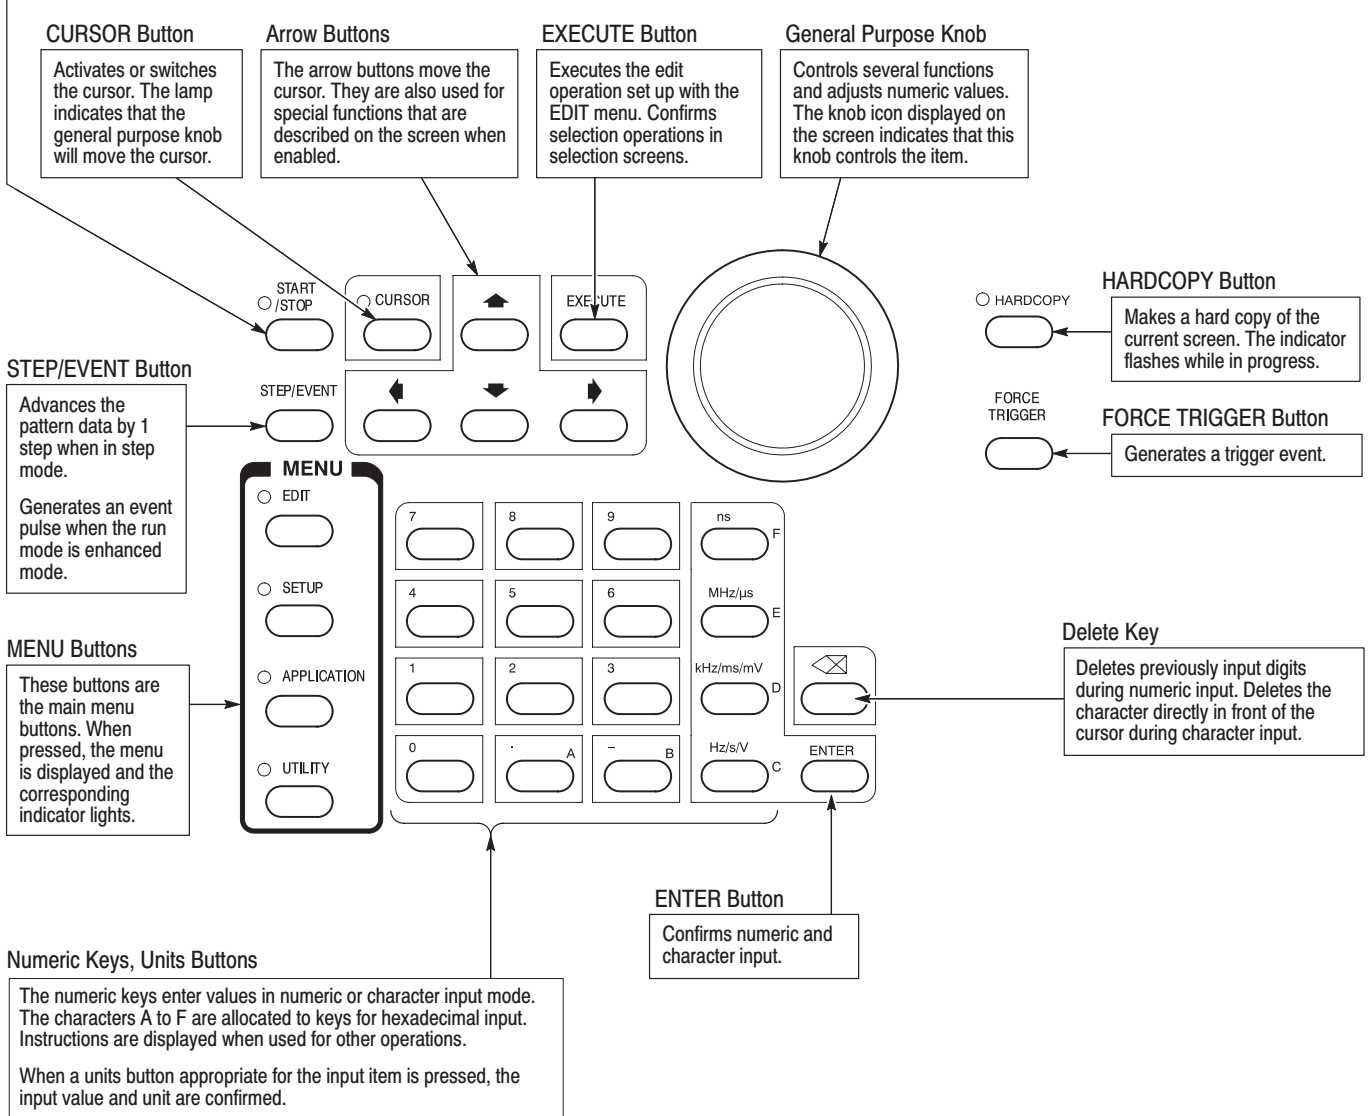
CURSOR Button

Activates or switches the cursor. The lamp indicates that the general purpose knob will move the cursor.

Arrow Buttons

The arrow buttons move the cursor. They are also used for special functions that are described on the screen when enabled.

EXECUTE Button

Executes the edit operation set up with the EDIT menu. Confirms selection operations in selection screens.

General Purpose Knob

Controls several functions and adjusts numeric values. The knob icon displayed on the screen indicates that this knob controls the item.

START /STOP

CURSOR

EXECUTE

HARDCOPY

HARDCOPY Button

Makes a hard copy of the current screen. The indicator flashes while in progress.

STEP/EVENT Button

Advances the pattern data by 1 step when in step mode.

Generates an event pulse when the run mode is enhanced mode.

STEP/EVENT

FORCE TRIGGER

FORCE TRIGGER Button

Generates a trigger event.

MENU

EDIT

SETUP

APPLICATION

UTILITY

7 8 9 ns F

4 5 6 MHz/μs E

1 2 3 kHz/ms/mV D

0 . A – B Hz/s/V C ENTER

Delete Key

Deletes previously input digits during numeric input. Deletes the character directly in front of the cursor during character input.

MENU Buttons

These buttons are the main menu buttons. When pressed, the menu is displayed and the corresponding indicator lights.

ENTER Button

Confirms numeric and character input.

Numeric Keys, Units Buttons

The numeric keys enter values in numeric or character input mode. The characters A to F are allocated to keys for hexadecimal input. Instructions are displayed when used for other operations.

When a units button appropriate for the input item is pressed, the input value and unit are confirmed.